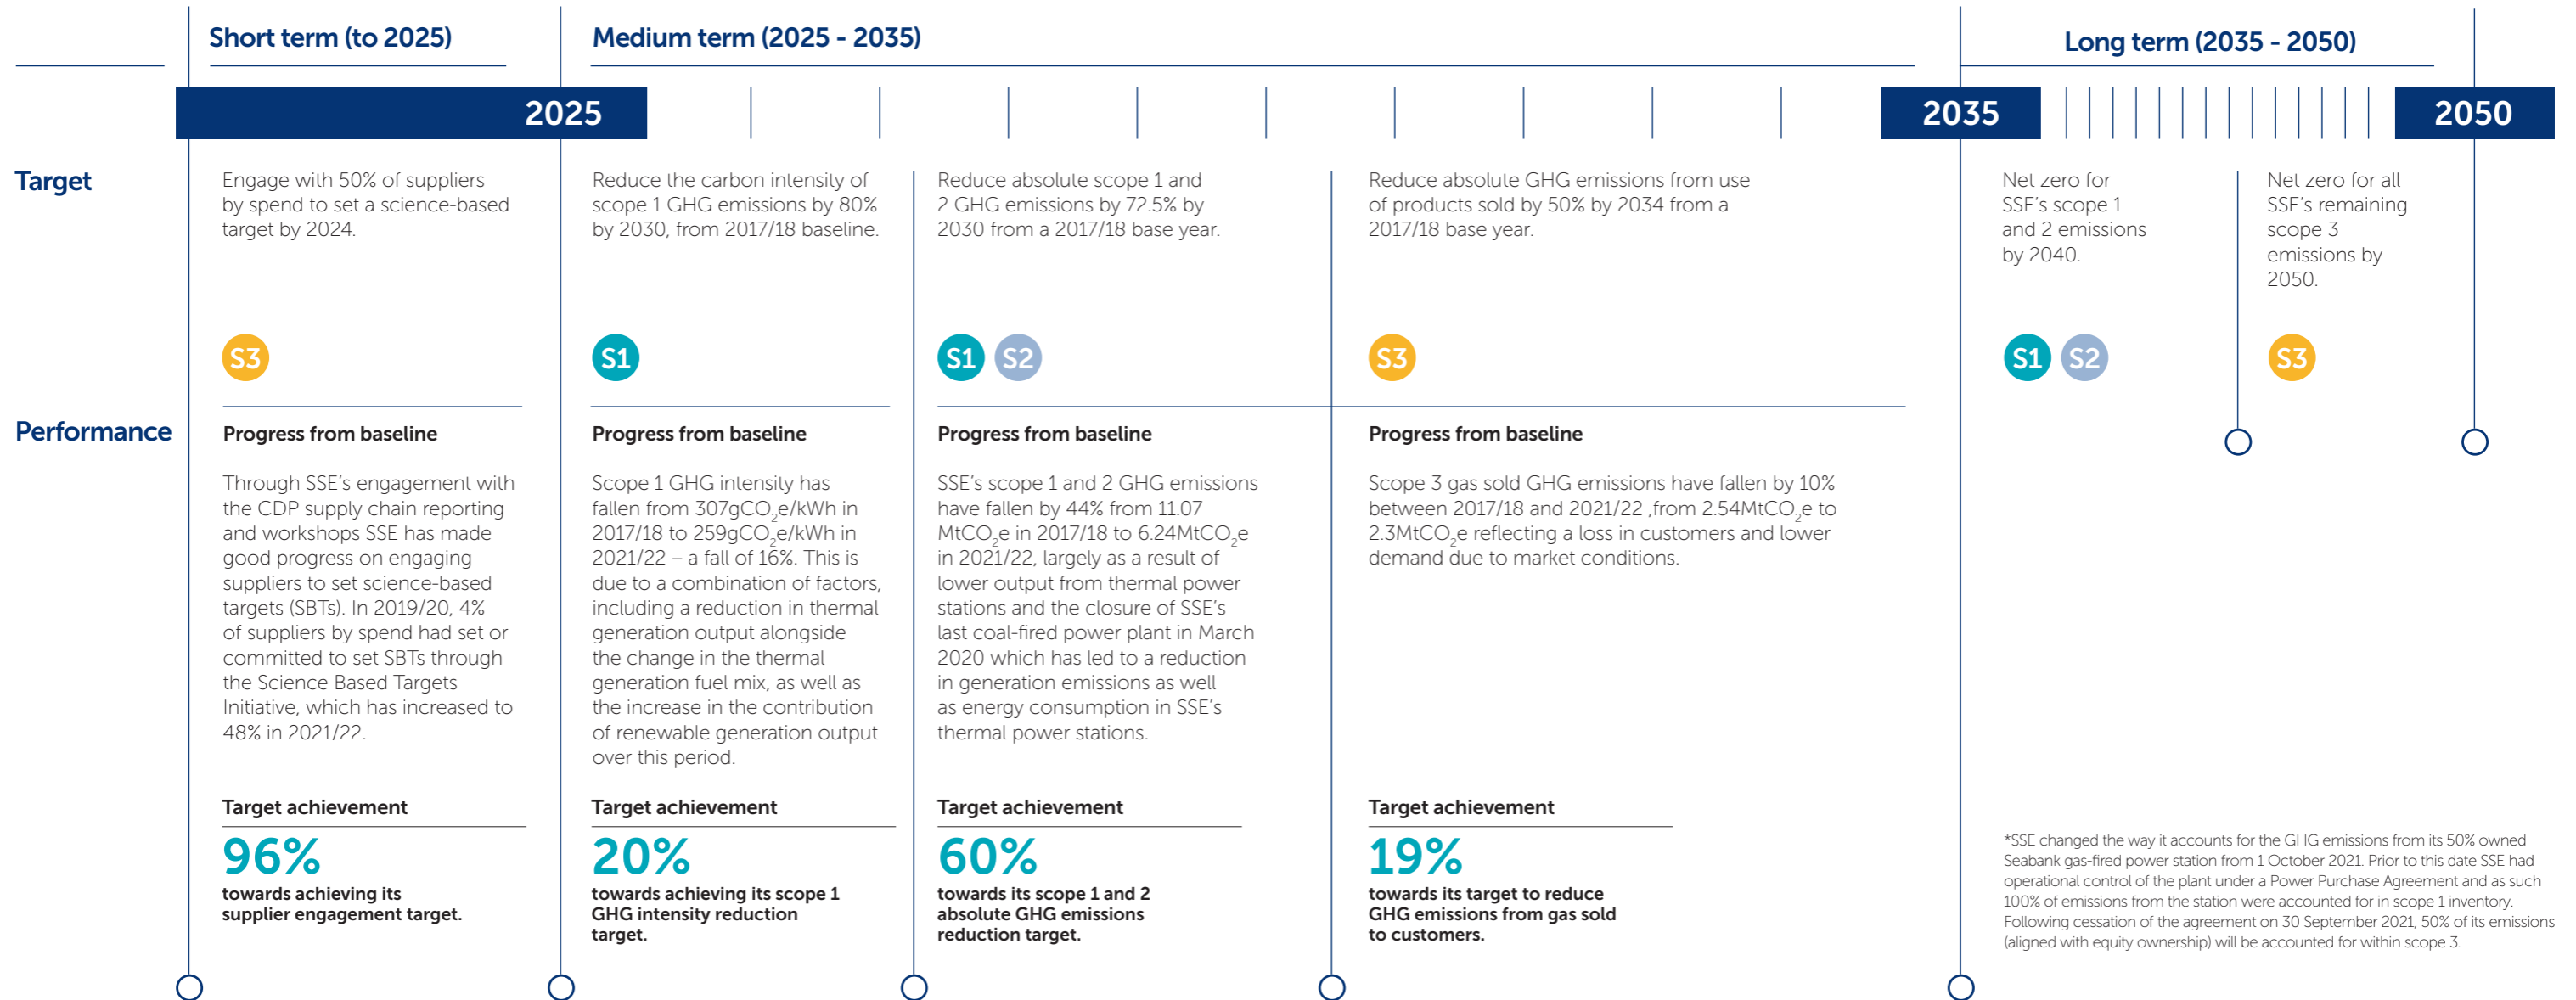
Short term (to 2025)

Medium term (2025 - 2035)

Long term (2035 - 2050)

2025

2035

2050

Target

Performance

Engage with 50% of suppliers by spend to set a science-based target by 2024.

S3

Progress from baseline

Through SSE's engagement with the CDP supply chain reporting and workshops SSE has made good progress on engaging suppliers to set science-based targets (SBTs). In 2019/20, 4% of suppliers by spend had set or committed to set SBTs through the Science Based Targets Initiative, which has increased to 48% in 2021/22.

Target achievement

96%

towards achieving its supplier engagement target.

Reduce the carbon intensity of scope 1 GHG emissions by 80% by 2030, from 2017/18 baseline.

S1

Progress from baseline

Scope 1 GHG intensity has fallen from 307g$CO_2$e/kWh in 2017/18 to 259g$CO_2$e/kWh in 2021/22 – a fall of 16%. This is due to a combination of factors, including a reduction in thermal generation output alongside the change in the thermal generation fuel mix, as well as the increase in the contribution of renewable generation output over this period.

Target achievement

20%

towards achieving its scope 1 GHG intensity reduction target.

Reduce absolute scope 1 and 2 GHG emissions by 72.5% by 2030 from a 2017/18 base year.

S1 S2

Progress from baseline

SSE's scope 1 and 2 GHG emissions have fallen by 44% from 11.07 Mt$CO_2$e in 2017/18 to 6.24Mt$CO_2$e in 2021/22, largely as a result of lower output from thermal power stations and the closure of SSE's last coal-fired power plant in March 2020 which has led to a reduction in generation emissions as well as energy consumption in SSE's thermal power stations.

Target achievement

60%

towards its scope 1 and 2 absolute GHG emissions reduction target.

Reduce absolute GHG emissions from use of products sold by 50% by 2034 from a 2017/18 base year.

S3

Progress from baseline

Scope 3 gas sold GHG emissions have fallen by 10% between 2017/18 and 2021/22 ,from 2.54Mt$CO_2$e to 2.3Mt$CO_2$e reflecting a loss in customers and lower demand due to market conditions.

Target achievement

19%

towards its target to reduce GHG emissions from gas sold to customers.

Net zero for SSE's scope 1 and 2 emissions by 2040.

S1 S2

Net zero for all SSE's remaining scope 3 emissions by 2050.

S3

*SSE changed the way it accounts for the GHG emissions from its 50% owned Seabank gas-fired power station from 1 October 2021. Prior to this date SSE had operational control of the plant under a Power Purchase Agreement and as such 100% of emissions from the station were accounted for in scope 1 inventory. Following cessation of the agreement on 30 September 2021, 50% of its emissions (aligned with equity ownership) will be accounted for within scope 3.